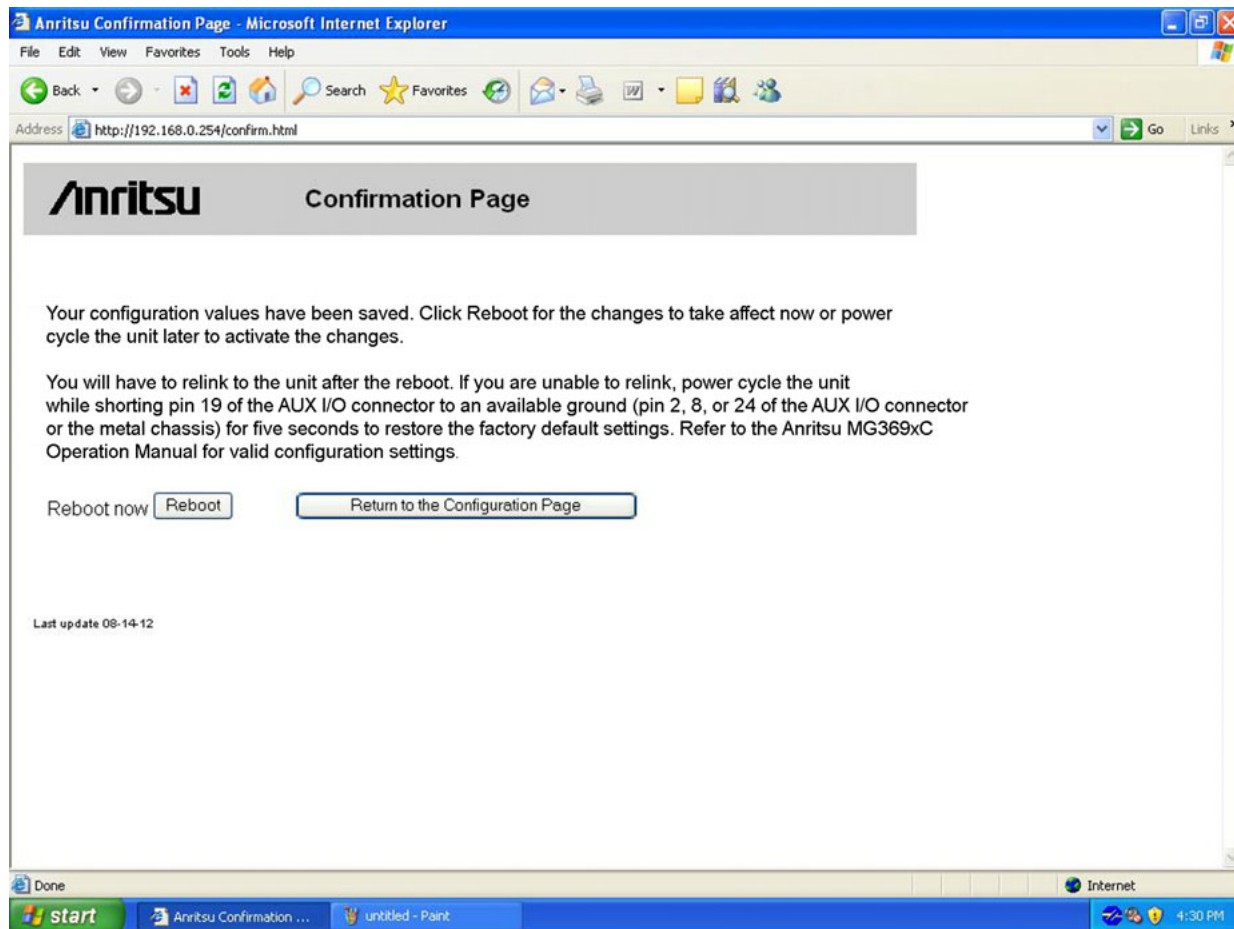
Anritsu Confirmation Page - Microsoft Internet Explorer

File Edit View Favorites Tools Help

Back Search Favorites

Address http://192.168.0.254/confirm.html Go Links

Anritsu Confirmation Page

Your configuration values have been saved. Click Reboot for the changes to take affect now or power cycle the unit later to activate the changes.

You will have to relink to the unit after the reboot. If you are unable to relink, power cycle the unit while shorting pin 19 of the AUX I/O connector to an available ground (pin 2, 8, or 24 of the AUX I/O connector or the metal chassis) for five seconds to restore the factory default settings. Refer to the Anritsu MG369xC Operation Manual for valid configuration settings.

Reboot now Reboot Return to the Configuration Page

Last update 08-14-12

Done Internet

start Anritsu Confirmation ... untitled - Paint 4:30 PM